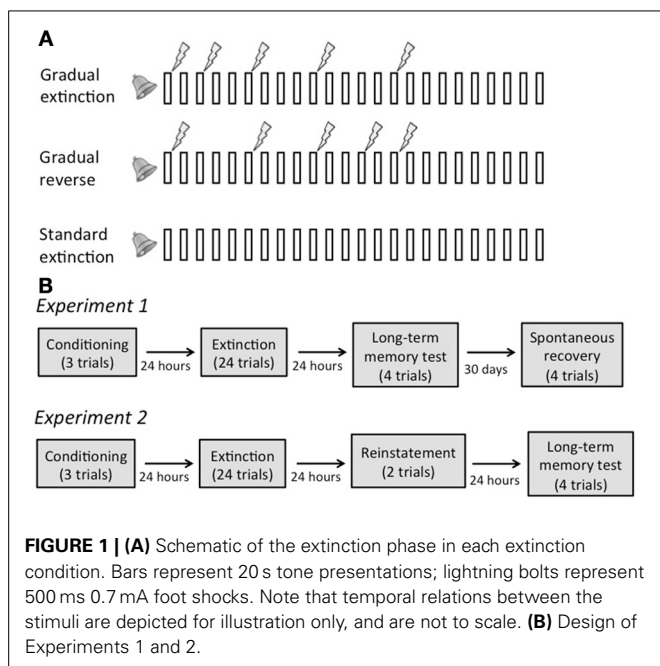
A

Gradual extinction

Gradual reverse

Standard extinction

B

Experiment 1

Conditioning (3 trials) 24 hours Extinction (24 trials) 24 hours Long-term memory test (4 trials) 30 days Spontaneous recovery (4 trials)

Experiment 2

Conditioning (3 trials) 24 hours Extinction (24 trials) 24 hours Reinstatement (2 trials) 24 hours Long-term memory test (4 trials)

**FIGURE 1 | (A)** Schematic of the extinction phase in each extinction condition. Bars represent 20 s tone presentations; lightning bolts represent 500 ms 0.7 mA foot shocks. Note that temporal relations between the stimuli are depicted for illustration only, and are not to scale. **(B)** Design of Experiments 1 and 2.